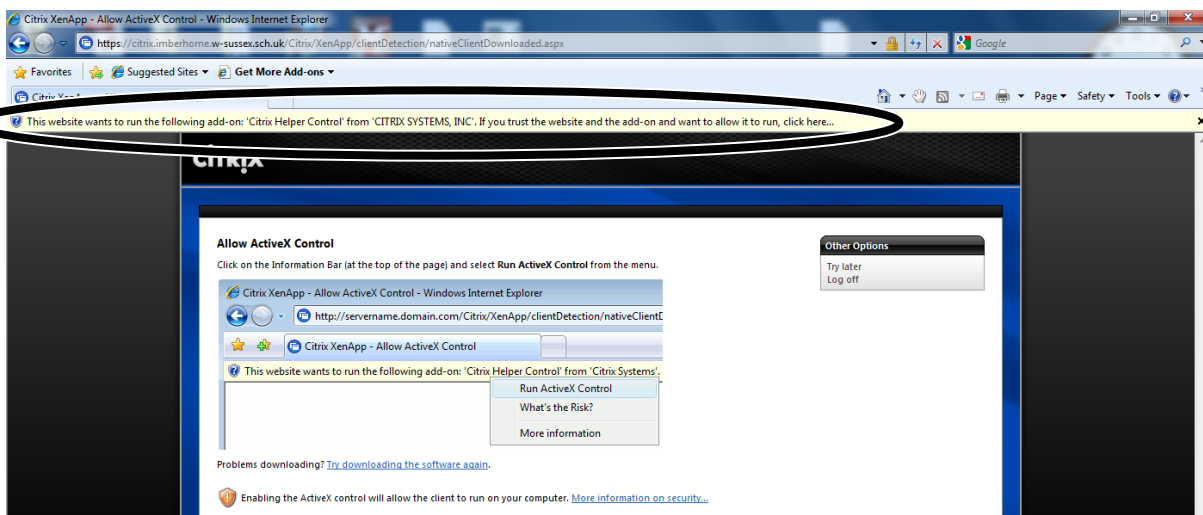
Citrix XenApp - Allow ActiveX Control - Windows Internet Explorer

https://citrix.imberhorne.w-sussex.sch.uk/Citrix/XenApp/clientDetection/nativeClientDownloaded.aspx

Google

Favorites | Suggested Sites ▾ | Get More Add-ons ▾

Citrix XenA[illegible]

Page ▾ Safety ▾ Tools ▾

This website wants to run the following add-on: 'Citrix Helper Control' from 'CITRIX SYSTEMS, INC'. If you trust the website and the add-on and want to allow it to run, click here...

citrix

Allow ActiveX Control

Click on the Information Bar (at the top of the page) and select Run ActiveX Control from the menu.

Citrix XenApp - Allow ActiveX Control - Windows Internet Explorer

http://servername.domain.com/Citrix/XenApp/clientDetection/nativeClientD

Citrix XenApp - Allow ActiveX Control

This website wants to run the following add-on: 'Citrix Helper Control' from 'Citrix Systems'.

Run ActiveX Control

What's the Risk?

More information

Other Options

Try later

Log off

Problems downloading? Try downloading the software again.

Enabling the ActiveX control will allow the client to run on your computer. More information on security...